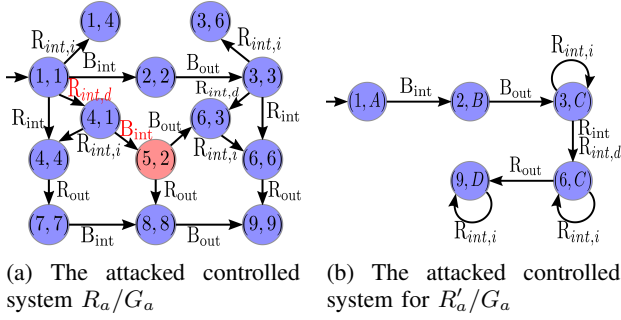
$(1,4)$ $(3,6)$ $\mathrm{R}_{int,i}$ $\mathrm{R}_{int,i}$ $\mathrm{B_{int}}$ $(1,1)$ $(2,2)$ $\mathrm{B_{out}}$ $(3,3)$ $\mathrm{R}_{int,d}$ $\mathrm{R}_{int,d}$ $\mathrm{R_{int}}$ $(4,1)$ $\mathrm{B_{out}}$ $(6,3)$ $\mathrm{R_{int}}$ $\mathrm{B_{int}}$ $(4,4)$ $\mathrm{R}_{int,i}$ $(5,2)$ $\mathrm{R}_{int,i}$ $(6,6)$ $\mathrm{R_{out}}$ $\mathrm{R_{out}}$ $\mathrm{R_{out}}$ $(7,7)$ $\mathrm{B_{int}}$ $(8,8)$ $\mathrm{B_{out}}$ $(9,9)$

(a) The attacked controlled system $R_a/G_a$

$\mathrm{R}_{int,i}$ $(1,A)$ $\mathrm{B_{int}}$ $(2,B)$ $\mathrm{B_{out}}$ $(3,C)$ $\mathrm{R_{int}}$ $\mathrm{R}_{int,d}$ $\mathrm{R_{out}}$ $(9,D)$ $(6,C)$ $\mathrm{R}_{int,i}$ $\mathrm{R}_{int,i}$

(b) The attacked controlled system for $R'_a/G_a$